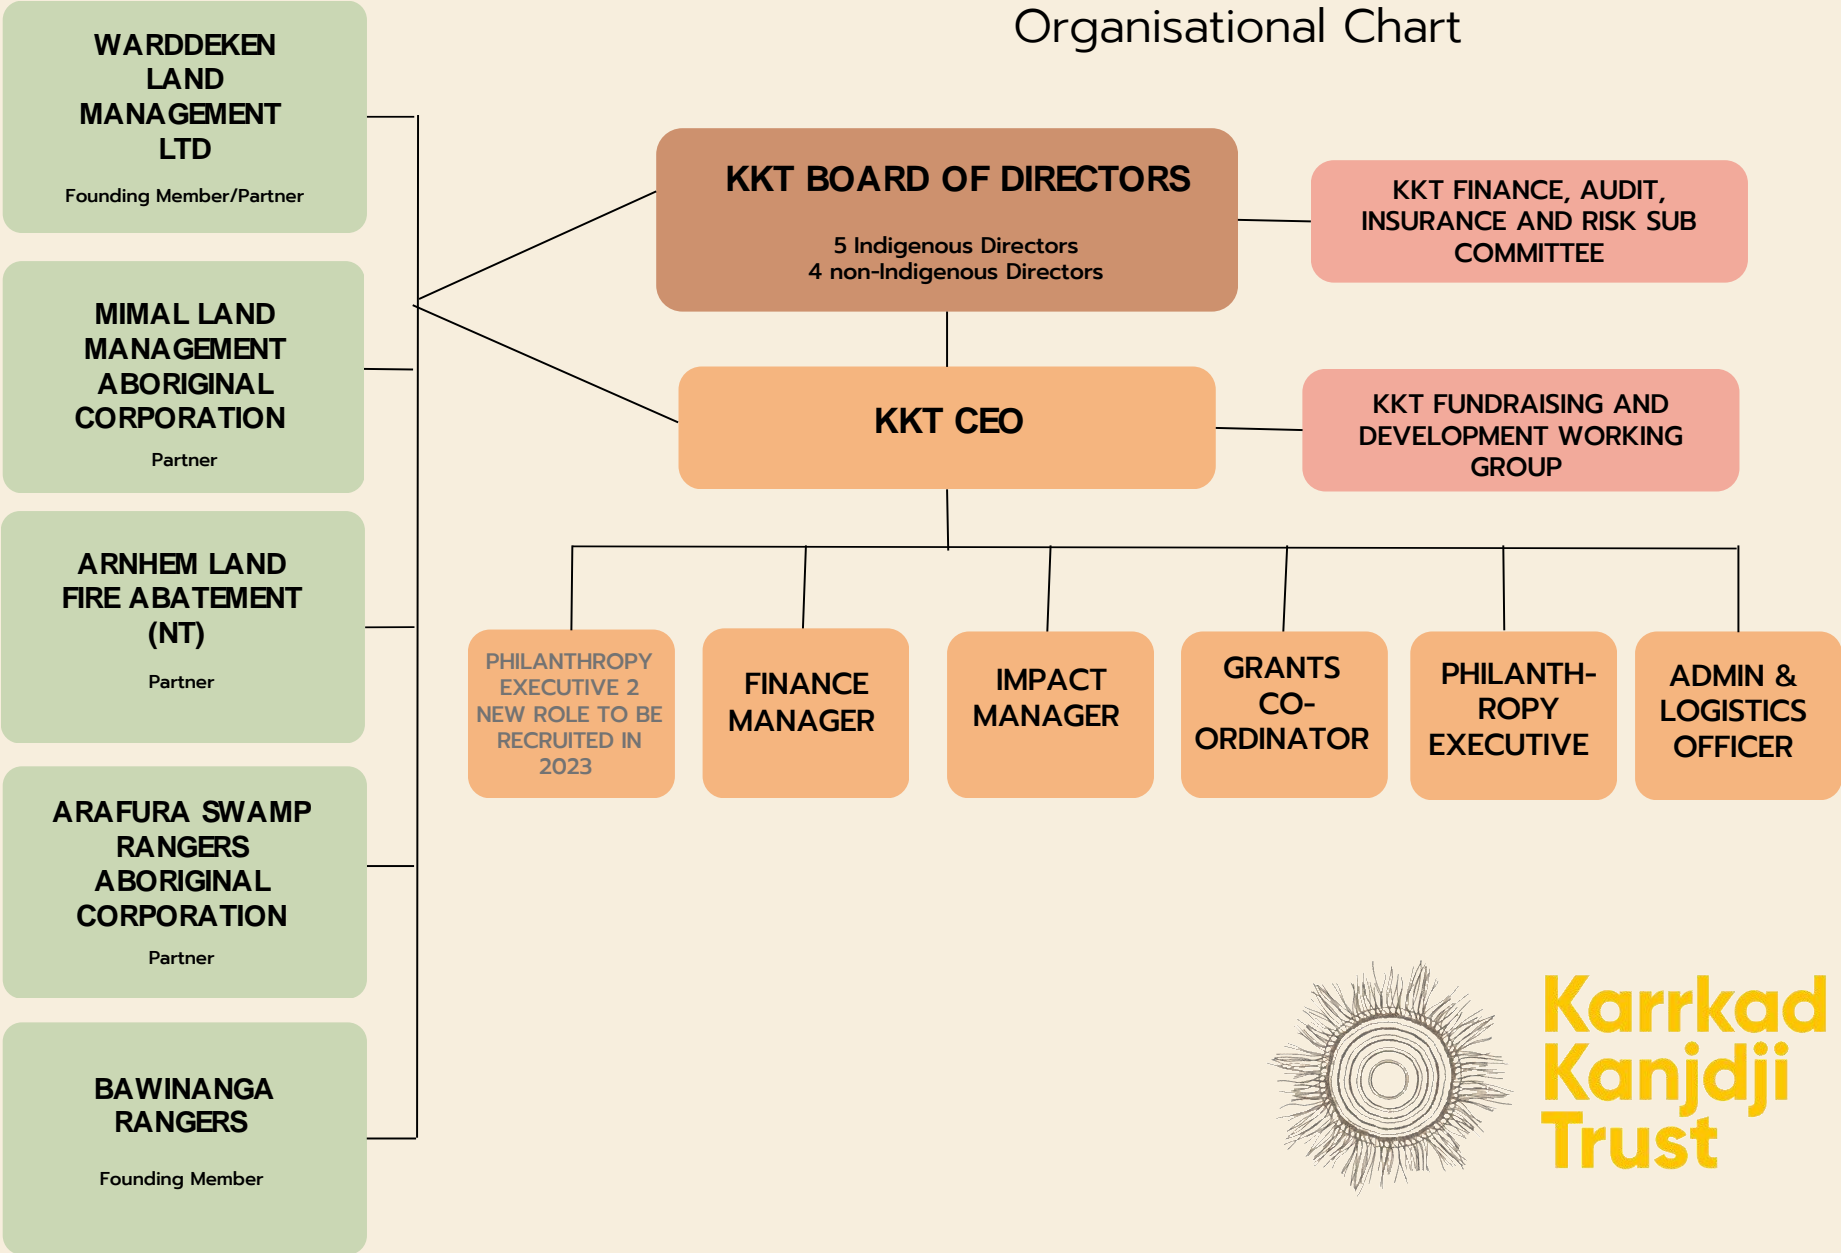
Organisational Chart

WARDDEKEN LAND MANAGEMENT LTD

Founding Member/Partner

MIMAL LAND MANAGEMENT ABORIGINAL CORPORATION

Partner

ARNHEM LAND FIRE ABATEMENT (NT)

Partner

ARAFURA SWAMP RANGERS ABORIGINAL CORPORATION

Partner

BAWINANGA RANGERS

Founding Member

KKT BOARD OF DIRECTORS

5 Indigenous Directors
4 non-Indigenous Directors

KKT FINANCE, AUDIT, INSURANCE AND RISK SUB COMMITTEE

KKT CEO

KKT FUNDRAISING AND DEVELOPMENT WORKING GROUP

PHILANTHROPY EXECUTIVE 2 NEW ROLE TO BE RECRUITED IN 2023

FINANCE MANAGER

IMPACT MANAGER

GRANTS CO-ORDINATOR

PHILANTH-ROPY EXECUTIVE

ADMIN & LOGISTICS OFFICER

Karrkad Kanjdji Trust